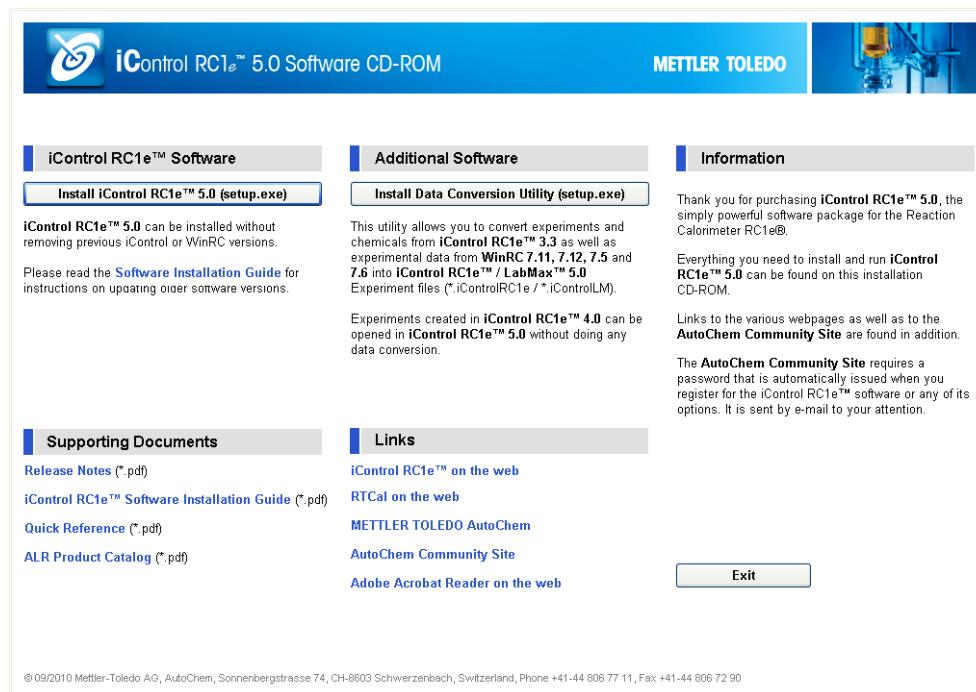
iControl RC1e™ 5.0 Software CD-ROM

METTLER TOLEDO

iControl RC1e™ Software

Install iControl RC1e™ 5.0 (setup.exe)

iControl RC1e™ 5.0 can be installed without removing previous iControl or WinRC versions.

Please read the Software Installation Guide for instructions on updating older software versions.

Additional Software

Install Data Conversion Utility (setup.exe)

This utility allows you to convert experiments and chemicals from iControl RC1e™ 3.3 as well as experimental data from WinRC 7.11, 7.12, 7.5 and 7.6 into iControl RC1e™ / LabMax™ 5.0 Experiment files (*.iControlRC1e / *.iControlLM).

Experiments created in iControl RC1e™ 4.0 can be opened in iControl RC1e™ 5.0 without doing any data conversion.

Information

Thank you for purchasing iControl RC1e™ 5.0, the simply powerful software package for the Reaction Calorimeter RC1e®.

Everything you need to install and run iControl RC1e™ 5.0 can be found on this installation CD-ROM.

Links to the various webpages as well as to the AutoChem Community Site are found in addition.

The AutoChem Community Site requires a password that is automatically issued when you register for the iControl RC1e™ software or any of its options. It is sent by e-mail to your attention.

Supporting Documents

Release Notes (*.pdf)

iControl RC1e™ Software Installation Guide (*.pdf)

Quick Reference (*.pdf)

ALR Product Catalog (*.pdf)

Links

iControl RC1e™ on the web

RTCal on the web

METTLER TOLEDO AutoChem

AutoChem Community Site

Adobe Acrobat Reader on the web

Exit

© 09/2010 Mettler-Toledo AG, AutoChem, Sonnenbergstrasse 74, CH-8603 Schwerzenbach, Switzerland, Phone +41-44 806 77 11, Fax +41-44 806 72 90